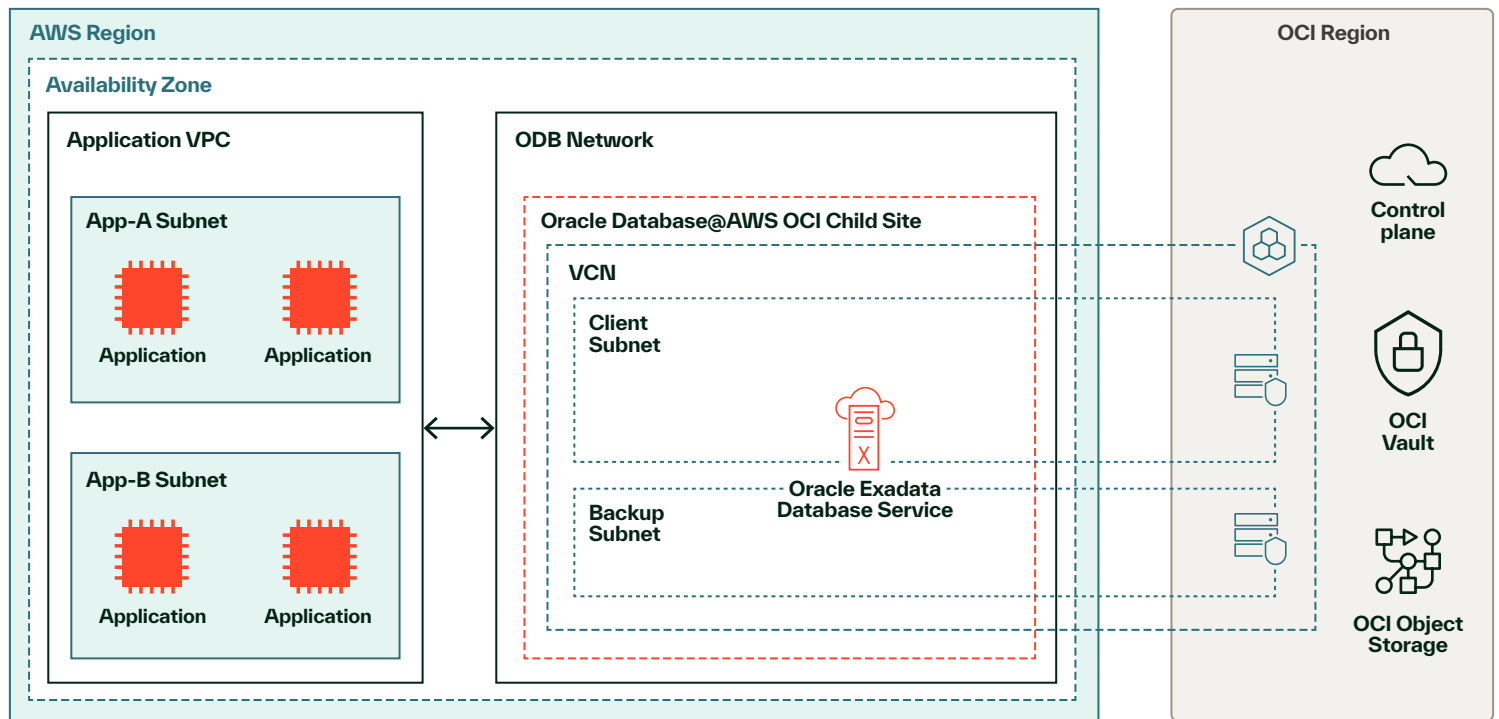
AWS Region

Availability Zone

Application VPC

App-A Subnet

Application

Application

App-B Subnet

Application

Application

ODB Network

Oracle Database@AWS OCI Child Site

VCN

Client Subnet

Oracle Exadata Database Service

Backup Subnet

OCI Region

Control plane

OCI Vault

OCI Object Storage